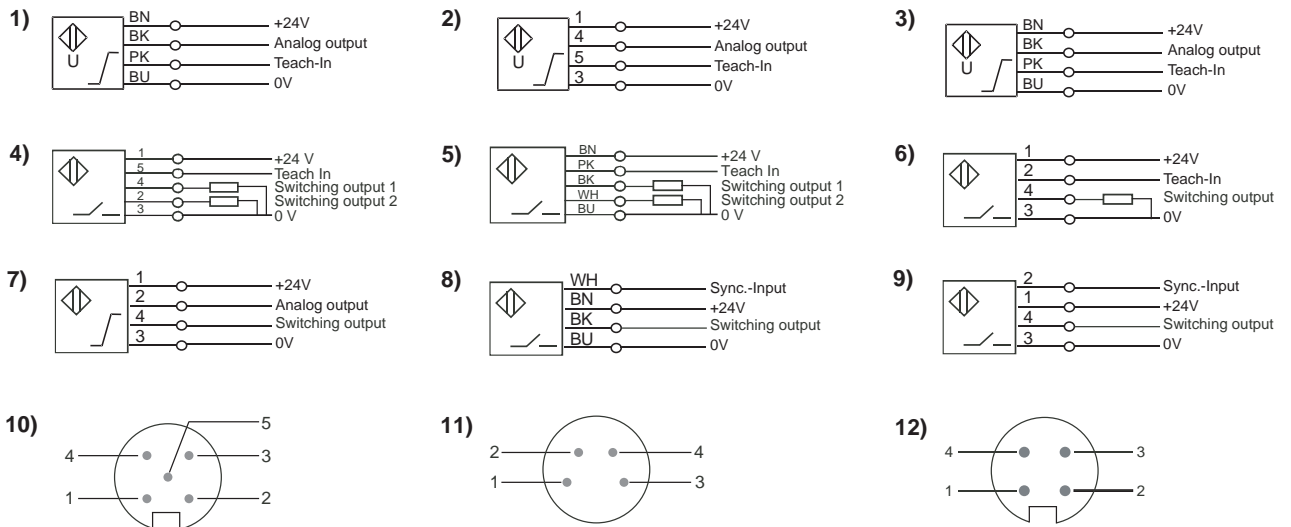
1)
U
BN +24V
BK Analog output
PK Teach-In
BU 0V

2)
U
1 +24V
4 Analog output
5 Teach-In
3 0V

3)
U
BN +24V
BK Analog output
PK Teach-In
BU 0V

4)
1 +24 V
5 Teach In
4 Switching output 1
2 Switching output 2
3 0 V

5)
BN +24 V
PK Teach In
BK Switching output 1
WH Switching output 2
BU 0 V

6)
1 +24V
2 Teach-In
4 Switching output
3 0V

7)
1 +24V
2 Analog output
4 Switching output
3 0V

8)
WH Sync.-Input
BN +24V
BK Switching output
BU 0V

9)
2 Sync.-Input
1 +24V
4 Switching output
3 0V

10)
5
4 3
1 2

11)
2 4
1 3

12)
4 3
1 2